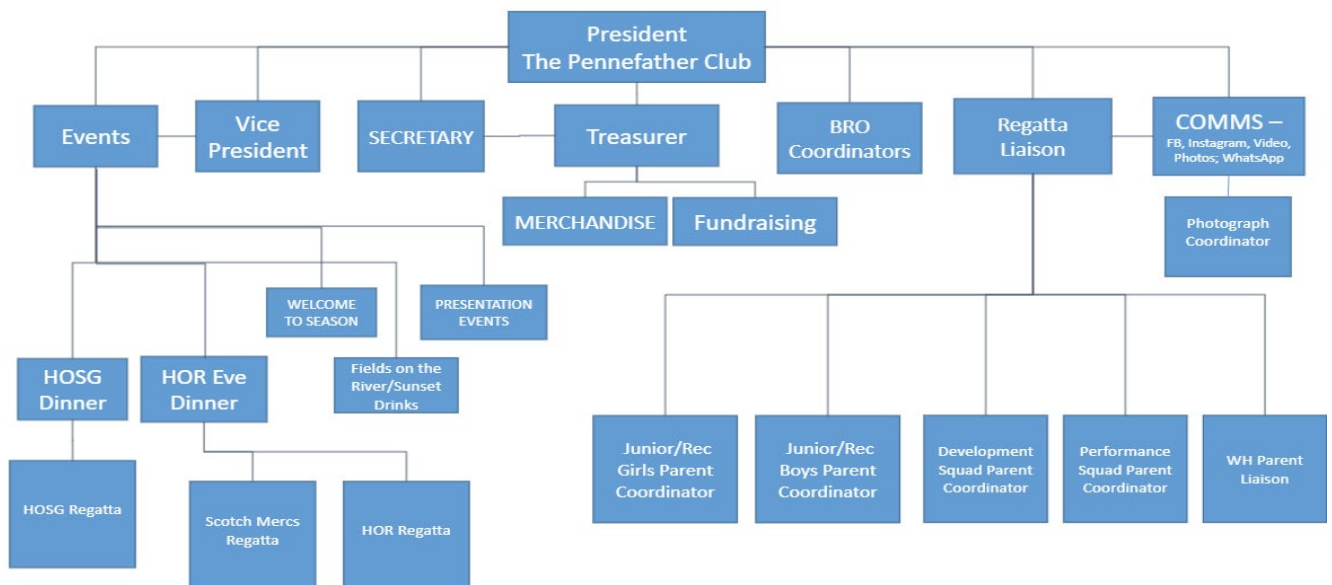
President
The Pennefather Club

Events

Vice President

SECRETARY

Treasurer

BRO Coordinators

Regatta Liaison

COMMS –
FB, Instagram, Video, Photos; WhatsApp

MERCHANDISE

Fundraising

Photograph Coordinator

WELCOME TO SEASON

PRESENTATION EVENTS

Fields on the River/Sunset Drinks

HOSG Dinner

HOR Eve Dinner

HOSG Regatta

Scotch Mercs Regatta

HOR Regatta

Junior/Rec Girls Parent Coordinator

Junior/Rec Boys Parent Coordinator

Development Squad Parent Coordinator

Performance Squad Parent Coordinator

WH Parent Liaison